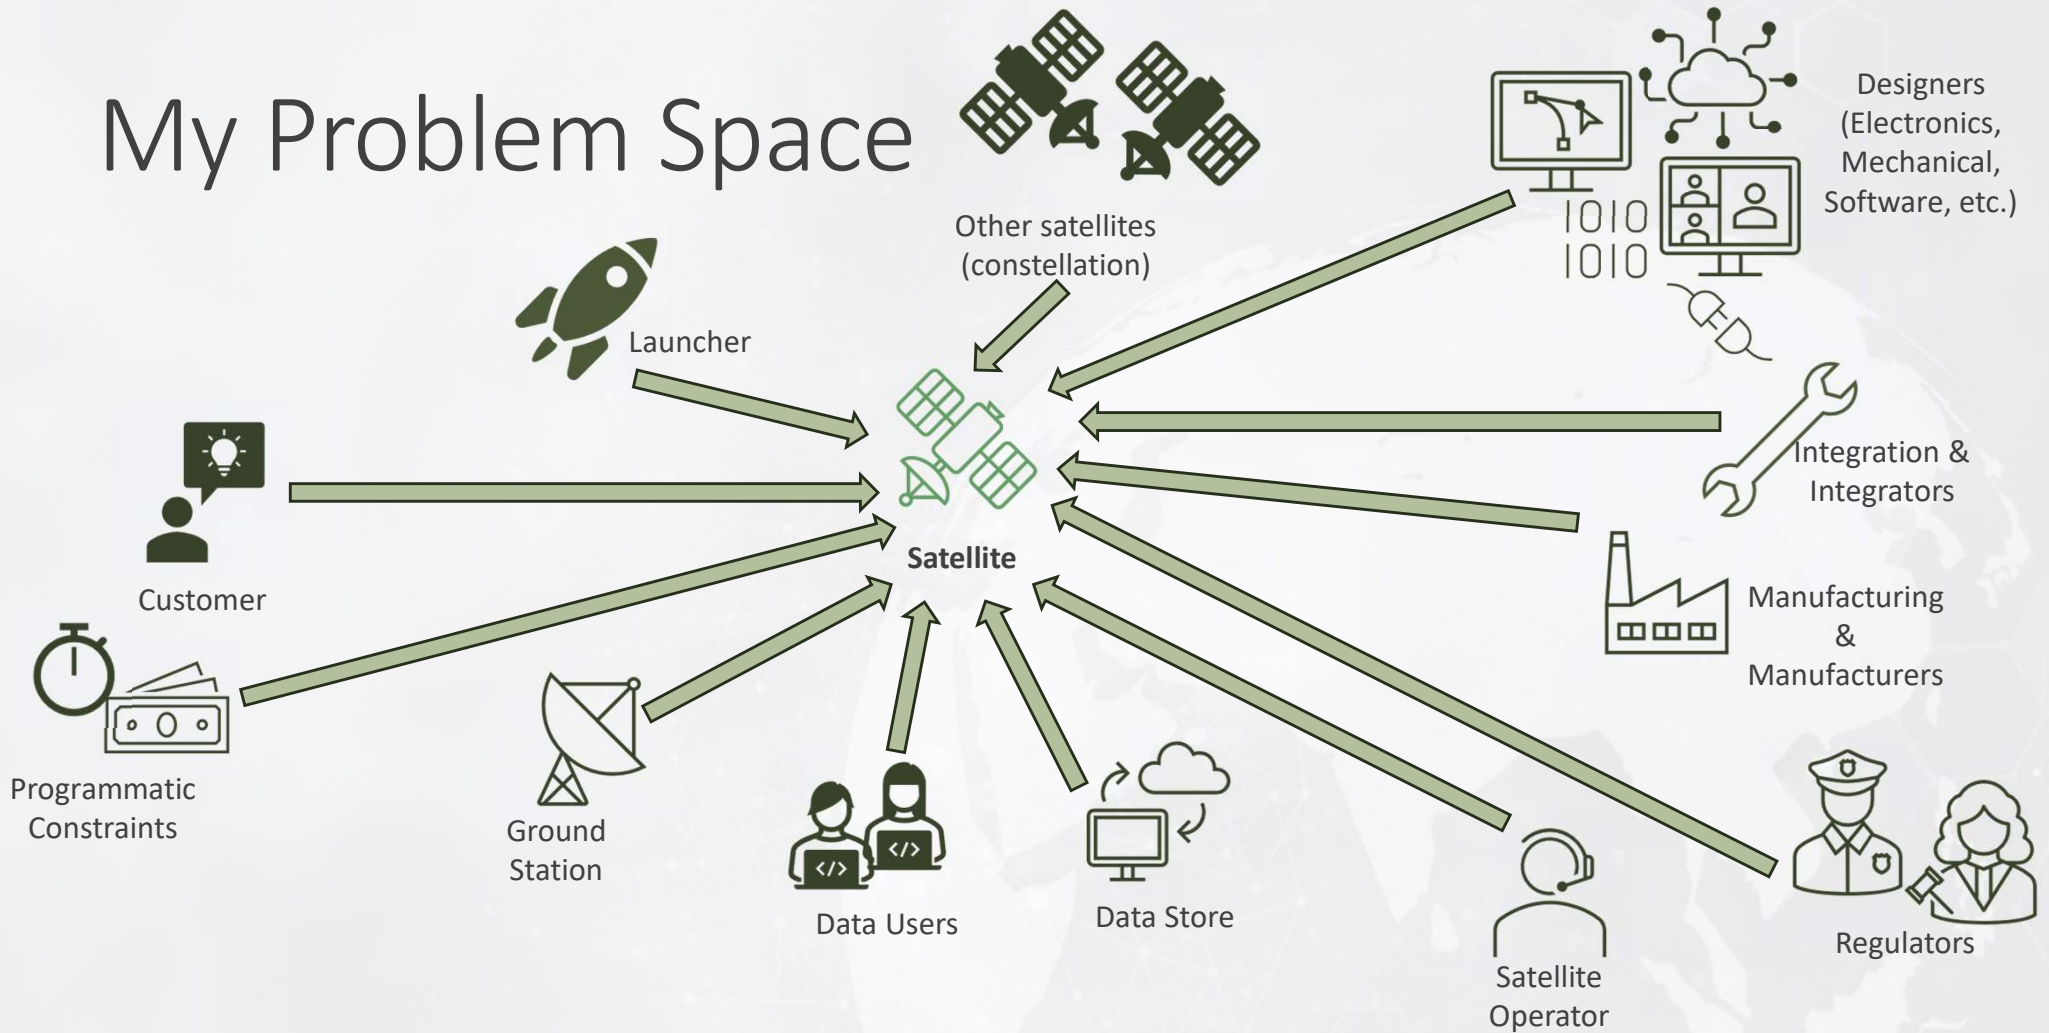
My Problem Space

Other satellites (constellation)

Designers (Electronics, Mechanical, Software, etc.)

1010
1010

Launcher

Integration & Integrators

Satellite

Customer

Manufacturing & Manufacturers

Programmatic Constraints

Ground Station

Data Users

Data Store

Regulators

Satellite Operator